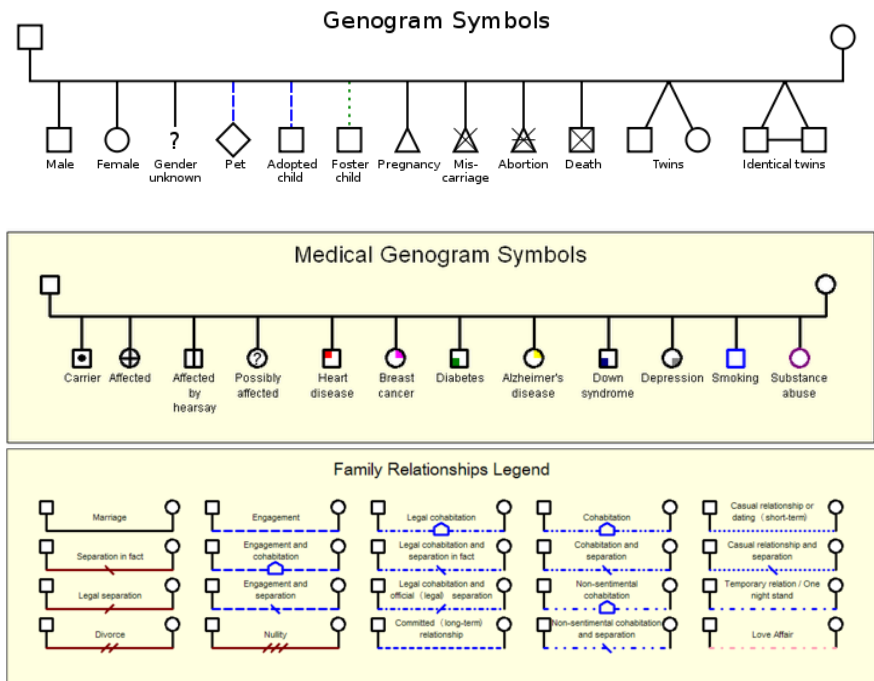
Genogram Symbols

Male
Female
?
Gender unknown
Pet
Adopted child
Foster child
Pregnancy
Mis-carriage
Abortion
Death
Twins
Identical twins

Medical Genogram Symbols

Carrier
Affected
Affected by hearsay
?
Possibly affected
Heart disease
Breast cancer
Diabetes
Alzheimer's disease
Down syndrome
Depression
Smoking
Substance abuse

Family Relationships Legend

Marriage
Separation in fact
Legal separation
Divorce
Engagement
Engagement and cohabitation
Engagement and separation
Nullity
Legal cohabitation
Legal cohabitation and separation in fact
Legal cohabitation and official (legal) separation
Committed (long-term) relationship
Cohabitation
Cohabitation and separation
Non-sentimental cohabitation
Non-sentimental cohabitation and separation
Casual relationship or dating (short-term)
Casual relationship and separation
Temporary relation / One night stand
Love Affair